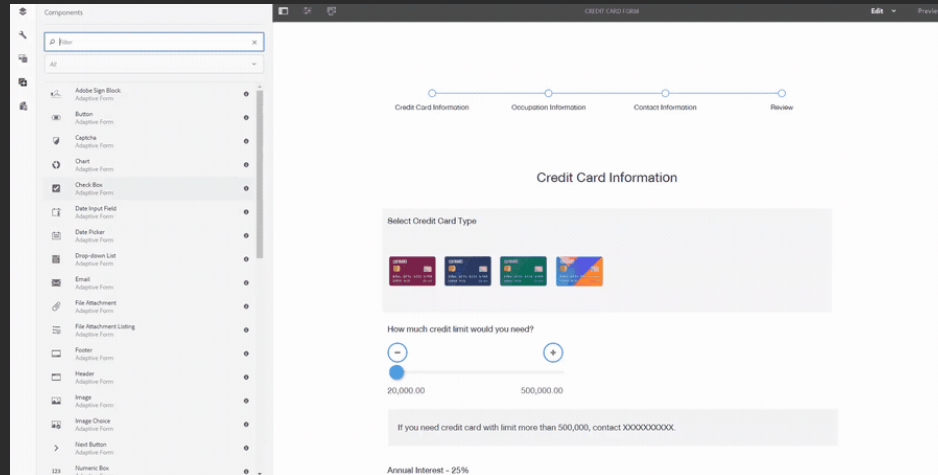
Components

Filter

All

Adobe Sign Block
Adaptive Form

Button
Adaptive Form

Captcha
Adaptive Form

Chart
Adaptive Form

Check Box
Adaptive Form

Date Input Field
Adaptive Form

Date Picker
Adaptive Form

Drop-down List
Adaptive Form

Email
Adaptive Form

File Attachment
Adaptive Form

File Attachment Listing
Adaptive Form

Footer
Adaptive Form

Header
Adaptive Form

Image
Adaptive Form

Image Choice
Adaptive Form

Next Button
Adaptive Form

Numeric Box
Adaptive Form

CREDIT CARD FORM

Edit

Previe

Credit Card Information

Occupation Information

Contact Information

Review

Credit Card Information

Select Credit Card Type

How much credit limit would you need?

20,000.00

500,000.00

If you need credit card with limit more than 500,000, contact XXXXXXXXXX.

Annual Interest - 25%